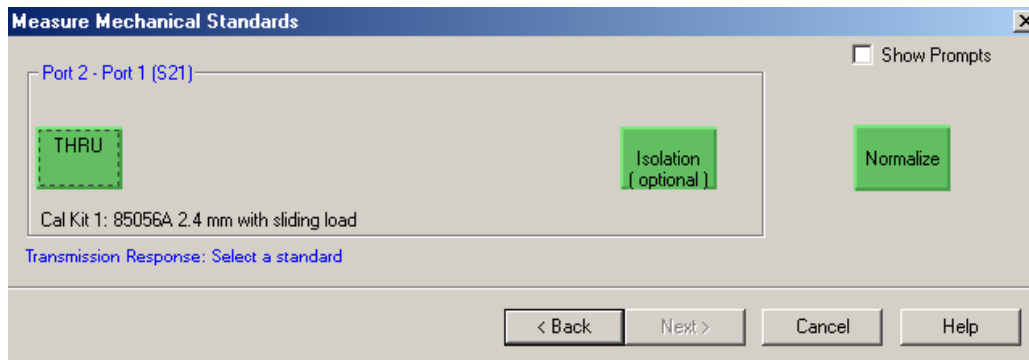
Measure Mechanical Standards

Show Prompts

Port 2 - Port 1 (S21)

THRU

Isolation
( optional )

Normalize

Cal Kit 1: 85056A 2.4 mm with sliding load

Transmission Response: Select a standard

< Back

Next >

Cancel

Help